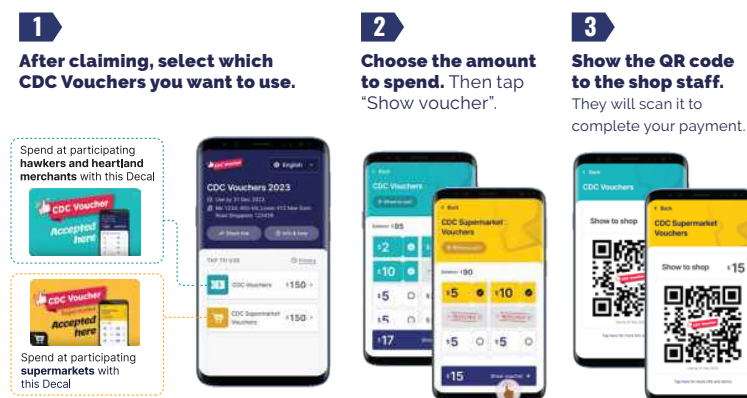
1

After claiming, select which CDC Vouchers you want to use.

Spend at participating **hawkers and heartland merchants** with this Decal

CDC Voucher Accepted here

CDC Voucher Accepted here

Spend at participating **supermarkets** with this Decal

CDC Vouchers 2023

English

CDC Vouchers $150

CDC Supermarket Vouchers $150

2

Choose the amount to spend. Then tap “Show voucher”.

CDC Vouchers

$2 $10 $5 $5 $17

CDC Supermarket Vouchers

$5 $10 $5 $5 $15

Show voucher

3

Show the QR code to the shop staff.

They will scan it to complete your payment.

CDC Vouchers

Show to shop

CDC Supermarket Vouchers

Show to shop $15